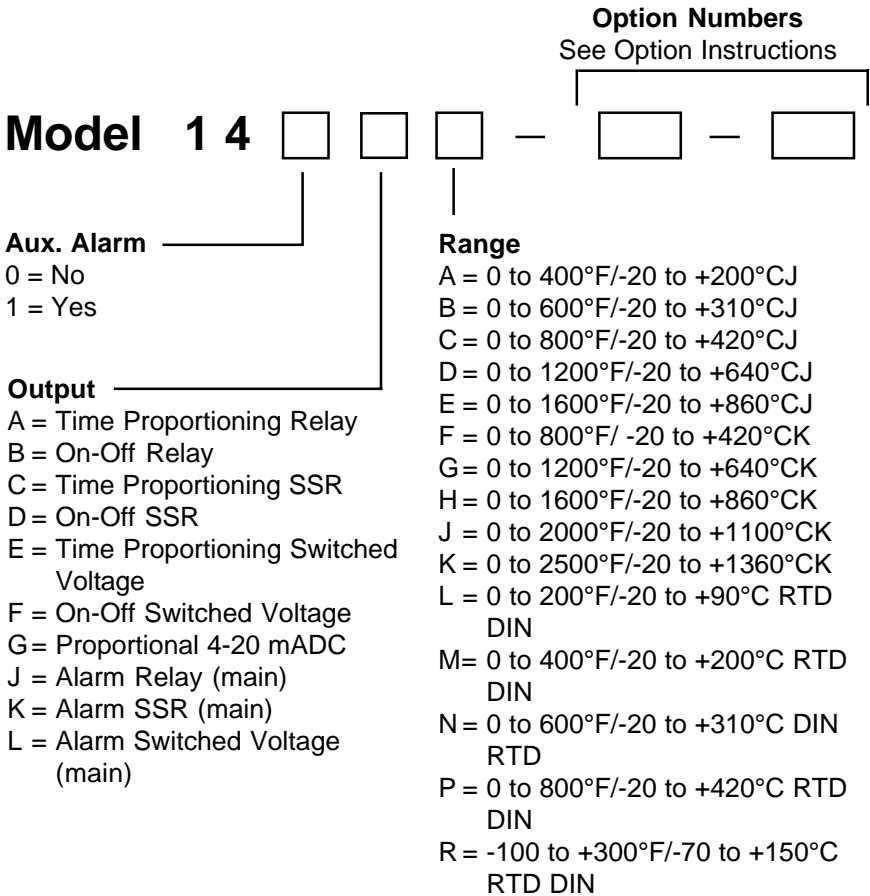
**Option Numbers**
See Option Instructions

**Model 1 4** [ ] [ ] [ ] — [ ] — [ ]

**Aux. Alarm**
0 = No
1 = Yes

**Output**
A = Time Proportioning Relay
B = On-Off Relay
C = Time Proportioning SSR
D = On-Off SSR
E = Time Proportioning Switched Voltage
F = On-Off Switched Voltage
G = Proportional 4-20 mADC
J = Alarm Relay (main)
K = Alarm SSR (main)
L = Alarm Switched Voltage (main)

**Range**
A = 0 to 400°F/-20 to +200°CJ
B = 0 to 600°F/-20 to +310°CJ
C = 0 to 800°F/-20 to +420°CJ
D = 0 to 1200°F/-20 to +640°CJ
E = 0 to 1600°F/-20 to +860°CJ
F = 0 to 800°F/ -20 to +420°CK
G = 0 to 1200°F/-20 to +640°CK
H = 0 to 1600°F/-20 to +860°CK
J = 0 to 2000°F/-20 to +1100°CK
K = 0 to 2500°F/-20 to +1360°CK
L = 0 to 200°F/-20 to +90°C RTD DIN
M= 0 to 400°F/-20 to +200°C RTD DIN
N = 0 to 600°F/-20 to +310°C DIN RTD
P = 0 to 800°F/-20 to +420°C RTD DIN
R = -100 to +300°F/-70 to +150°C RTD DIN